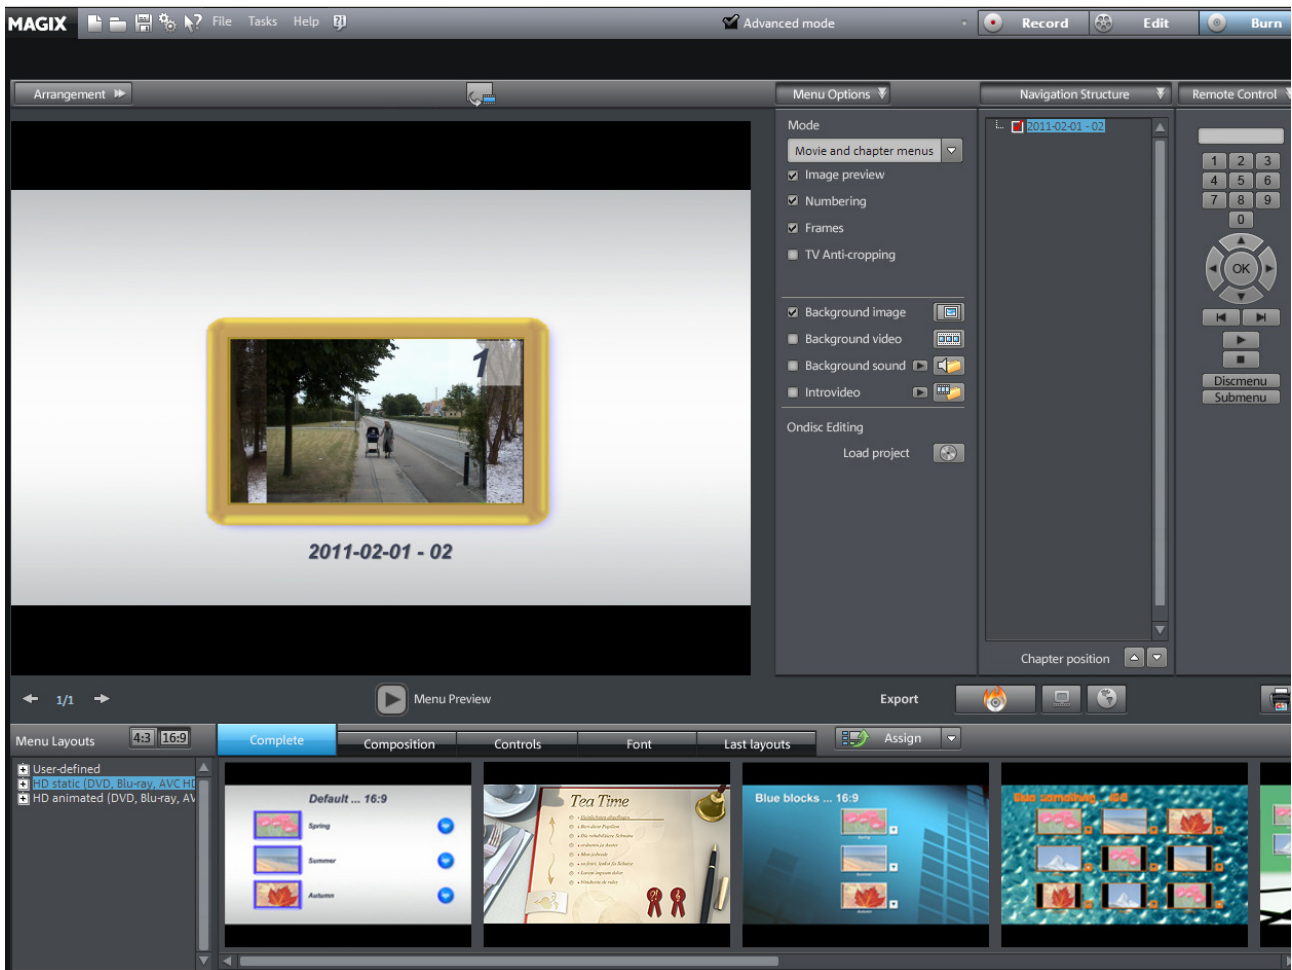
MAGIX File Tasks Help

Advanced mode

Record Edit Burn

Arrangement

Menu Options

Navigation Structure

Remote Control

Mode

Movie and chapter menus

Image preview

Numbering

Frames

TV Anti-cropping

Background image

Background video

Background sound

Introvideo

Ondisc Editing

Load project

2011-02-01 - 02

1 2 3
4 5 6
7 8 9
0

OK

Discmenu
Submenu

1

2011-02-01 - 02

Chapter position

1/1

Menu Preview

Export

Menu Layouts 4:3 16:9

Complete Composition Controls Font Last layouts Assign

User-defined
HD static (DVD, Blu-ray, AVC HD
HD animated (DVD, Blu-ray, AV

Default ... 16:9
Spring
Summer
Autumn

Tea Time

Blue blocks ... 16:9

Blue something ... 16:9